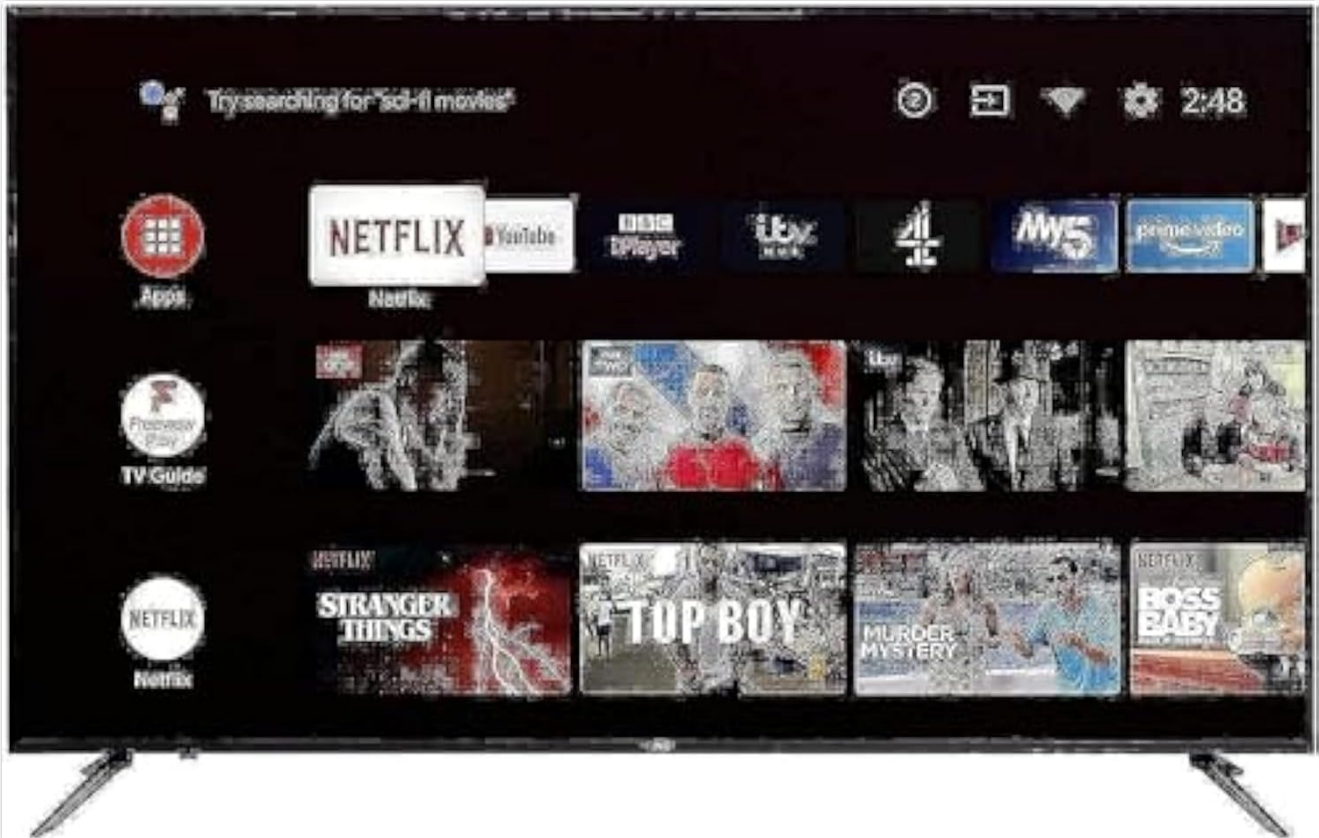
Try searching for "sci-fi movies"

2 2:48

Apps

NETFLIX
Netflix

YouTube

BBC iPlayer

itv HUB

4

My5

prime video

Freeview Play
TV Guide

NETFLIX
Netflix

NETFLIX
STRANGER THINGS

NETFLIX
TOP BOY

NETFLIX
MURDER MYSTERY

NETFLIX
BOSS BABY